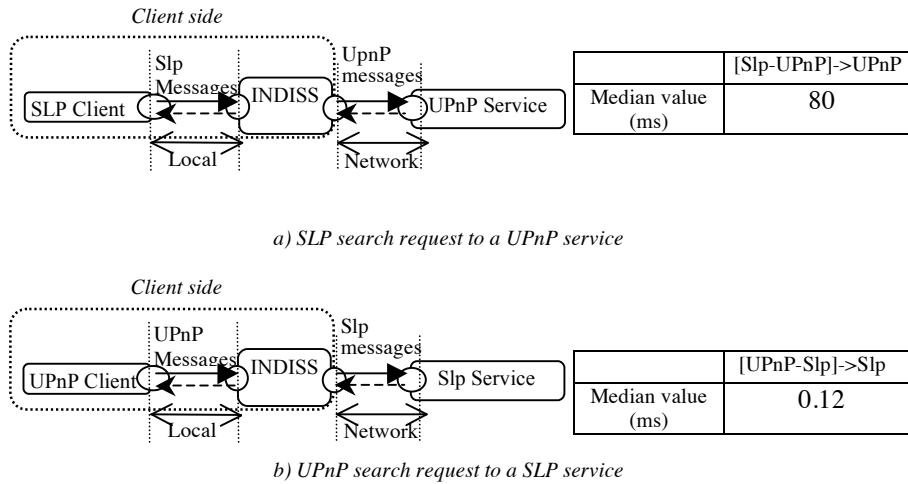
Client side

SLP Client

Slp Messages

INDISS

UpnP messages

UPnP Service

Local

Network

|  | [Slp-UPnP]->UPnP |
|---|---|
| Median value (ms) | 80 |

a) SLP search request to a UPnP service

Client side

UPnP Client

UPnP Messages

INDISS

Slp messages

Slp Service

Local

Network

|  | [UPnP-Slp]->Slp |
|---|---|
| Median value (ms) | 0.12 |

b) UPnP search request to a SLP service